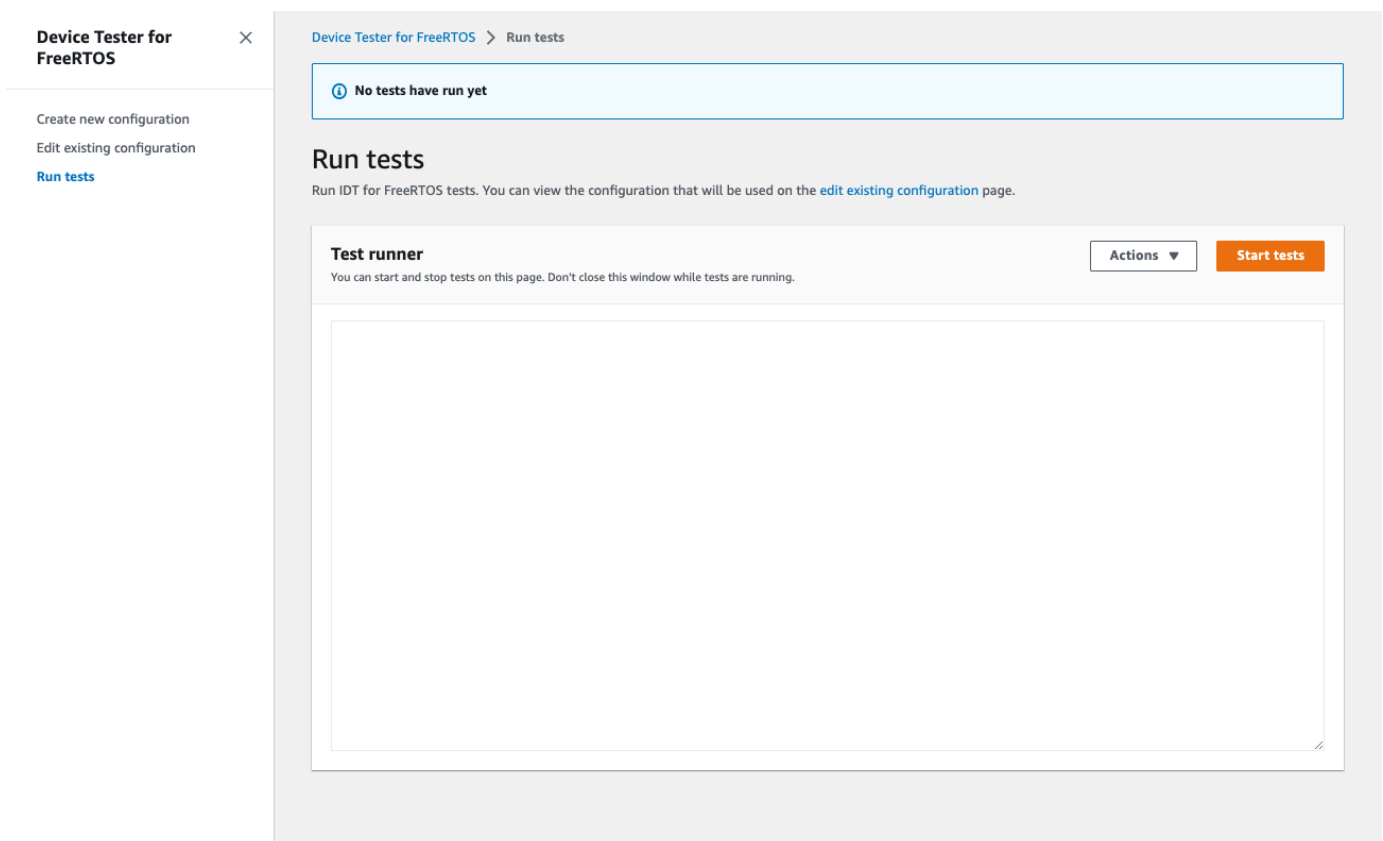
Device Tester for FreeRTOS

Create new configuration
Edit existing configuration
Run tests

Device Tester for FreeRTOS > Run tests

No tests have run yet

Run tests

Run IDT for FreeRTOS tests. You can view the configuration that will be used on the edit existing configuration page.

Test runner

You can start and stop tests on this page. Don't close this window while tests are running.

Actions ▼

Start tests